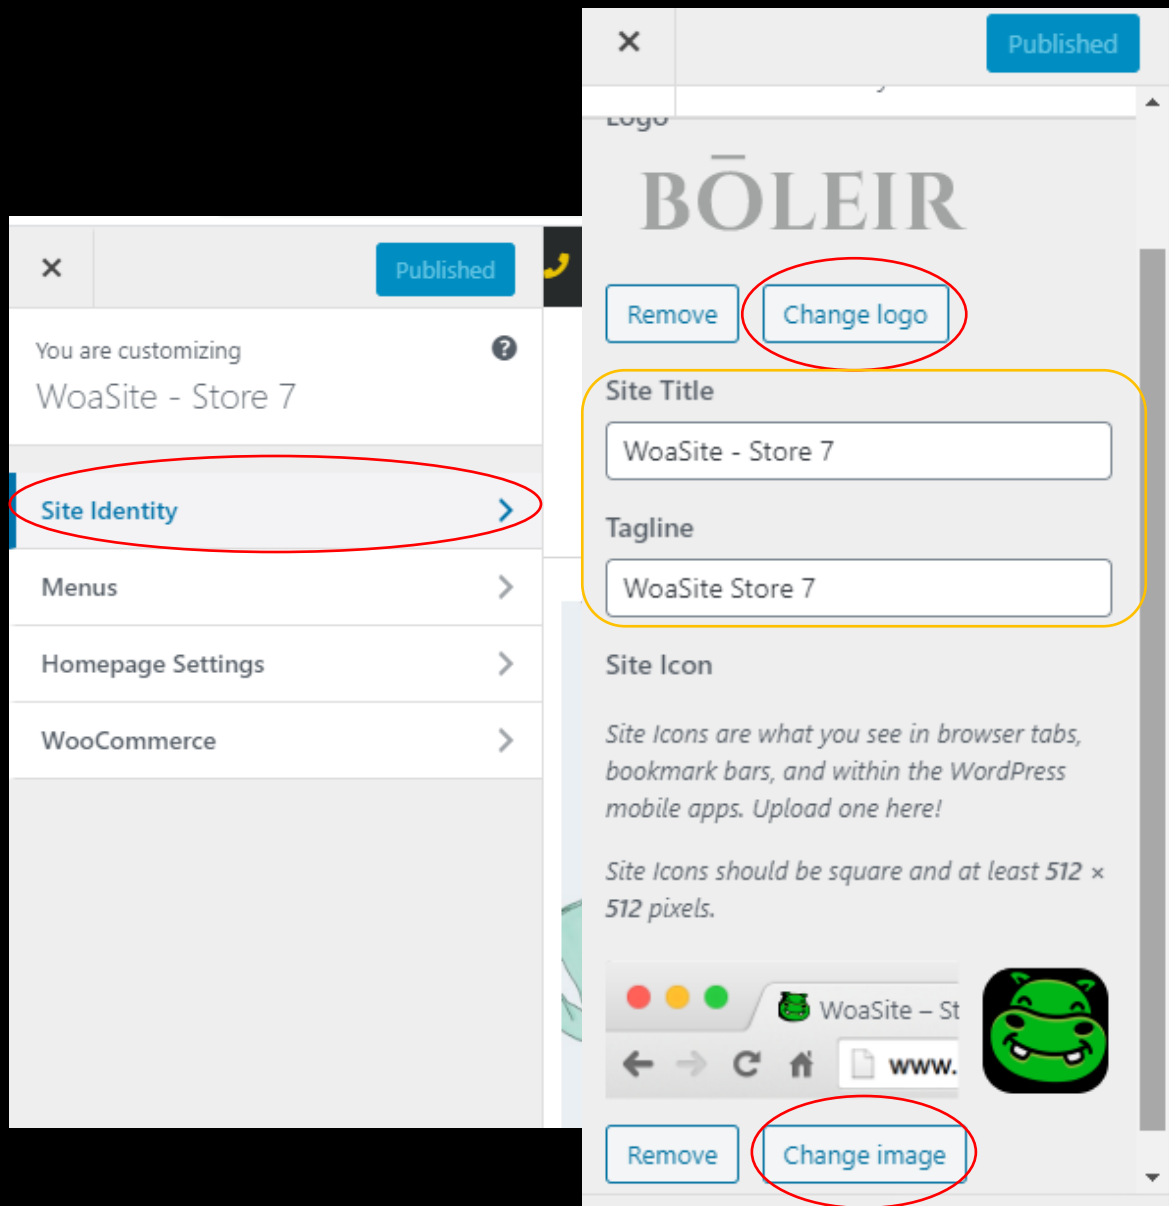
×

Published

You are customizing

WoaSite - Store 7

Site Identity

Menus

Homepage Settings

WooCommerce

×

Published

Logo

BŌLEIR

Remove

Change logo

Site Title

WoaSite - Store 7

Tagline

WoaSite Store 7

Site Icon

Site Icons are what you see in browser tabs, bookmark bars, and within the WordPress mobile apps. Upload one here!

Site Icons should be square and at least 512 × 512 pixels.

WoaSite – St

www.

Remove

Change image